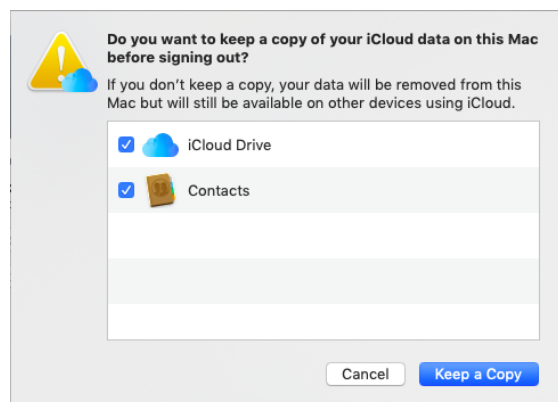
Do you want to keep a copy of your iCloud data on this Mac before signing out?

If you don't keep a copy, your data will be removed from this Mac but will still be available on other devices using iCloud.

iCloud Drive

Contacts

Cancel

Keep a Copy